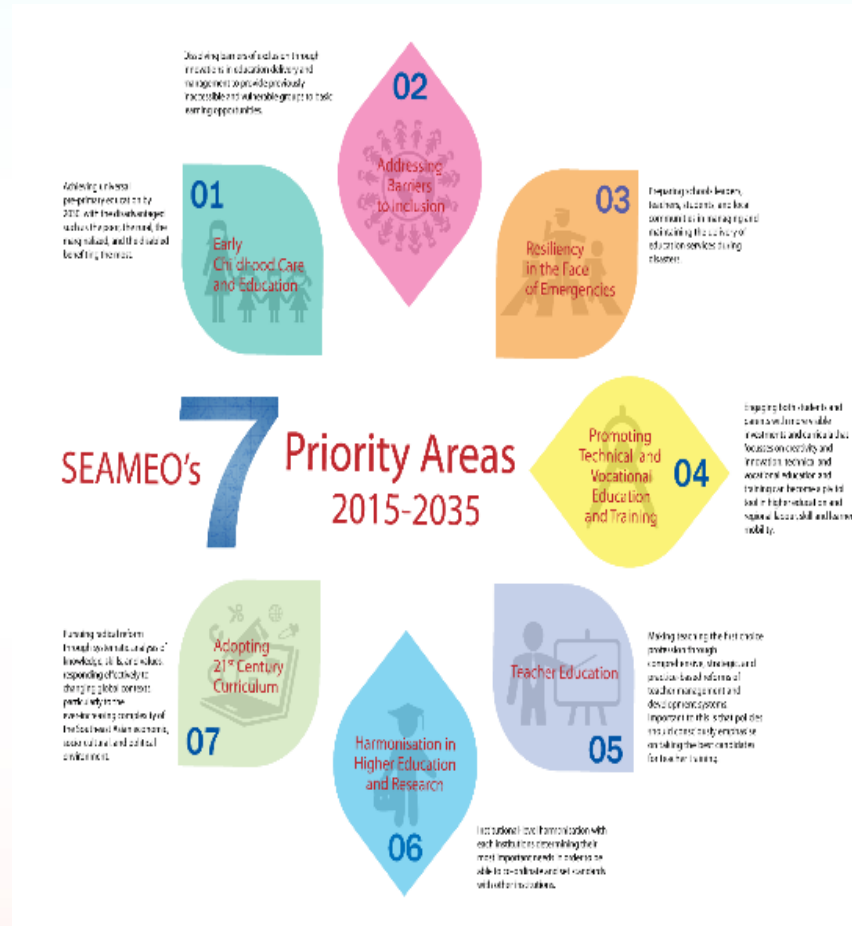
SEAMEO's 7 Priority Areas 2015-2035

Dissolving barriers of exclusion through innovation in education delivery and management to provide previously inaccessible and vulnerable groups to basic learning opportunities.

02
Addressing Barriers to Inclusion

Achieving universal pre-primary education by 2030 with the disadvantaged such as the poor, the rural, the marginalized, and the disabled benefiting the most.

01
Early Childhood Care and Education

Preparing school leaders, teachers, students and local communities in managing and maintaining the delivery of education services during disasters.

03
Resiliency in the Face of Emergencies

Engaging both students and parents with more viable investments and curricula that focuses on creativity and innovation. Technical and vocational education and training must become a pivotal tool in higher education and regional labour skill and learner mobility.

Promoting Technical and Vocational Education and Training
04

Pursuing radical reform through systematic analysis of knowledge, skills and values responding effectively to changing global context, particularly to the ever-increasing complexity of the Southeast Asian economic, socio-cultural and political environment.

Adopting 21st Century Curriculum
07

Making teaching the first choice profession through comprehensive, strategic and practice-based reforms of teacher management and development systems. Important to this action policies must direct early emphasis on taking the best candidates for teacher training.

Teacher Education
05

Harmonisation in Higher Education and Research
06

Institutional level harmonisation with each institution determining their most important needs in order to be able to co-ordinate and set standards with other institutions.